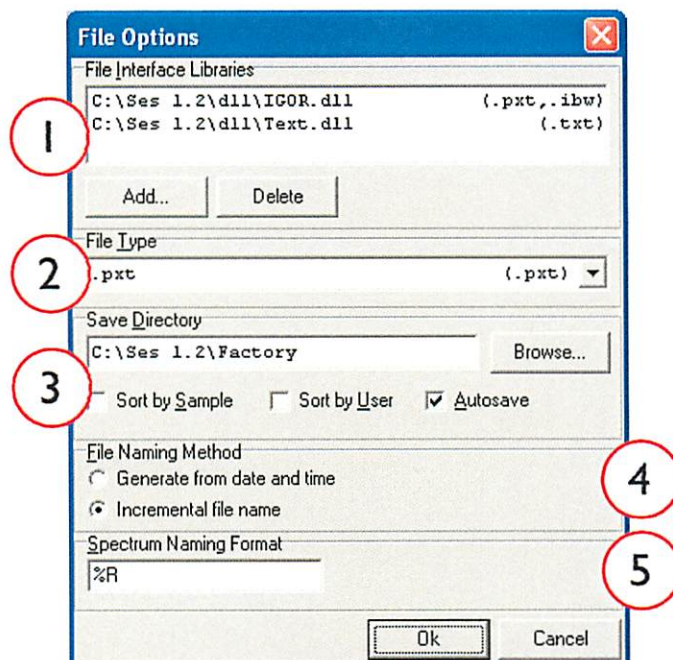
File Options

File Interface Libraries

C:\Ses 1.2\dll\IGOR.dll (.pxt,.ibw)
C:\Ses 1.2\dll\Text.dll (.txt)

1

Add...
Delete

File Type

2

.pxt (.pxt)

Save Directory

C:\Ses 1.2\Factory
Browse...

3

Sort by Sample
Sort by User
Autosave

File Naming Method

Generate from date and time
Incremental file name

4

Spectrum Naming Format

%R

5

Ok
Cancel